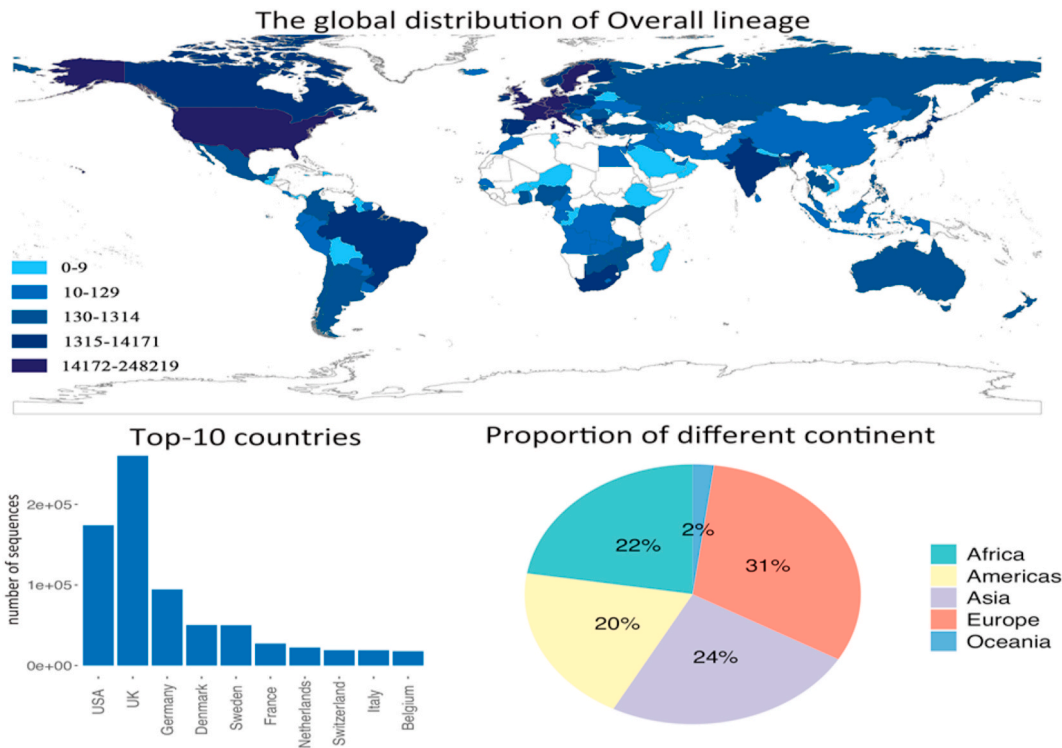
The global distribution of Overall lineage

0-9
10-129
130-1314
1315-14171
14172-248219

Top-10 countries

number of sequences

2e+05
1e+05
0e+00

USA
UK
Germany
Denmark
Sweden
France
Netherlands
Switzerland
Italy
Belgium

Proportion of different continent

2%
22%
31%
20%
24%

Africa
Americas
Asia
Europe
Oceania